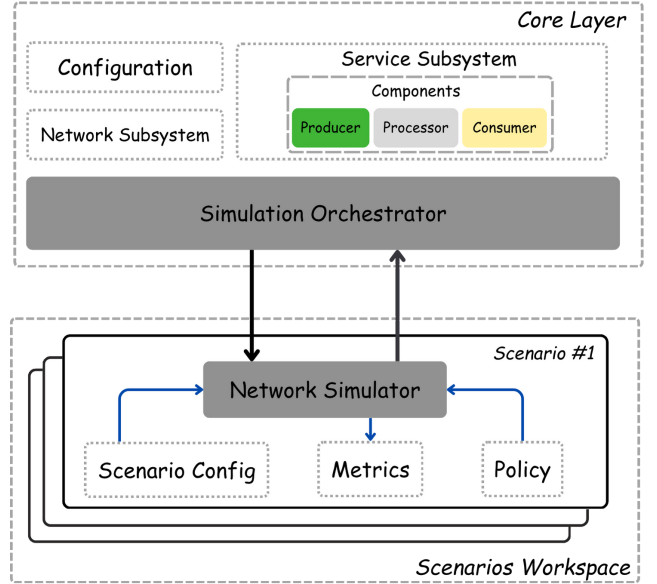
Core Layer

Configuration

Network Subsystem

Service Subsystem

Components

Producer

Processor

Consumer

Simulation Orchestrator

Scenario #1

Network Simulator

Scenario Config

Metrics

Policy

Scenarios Workspace